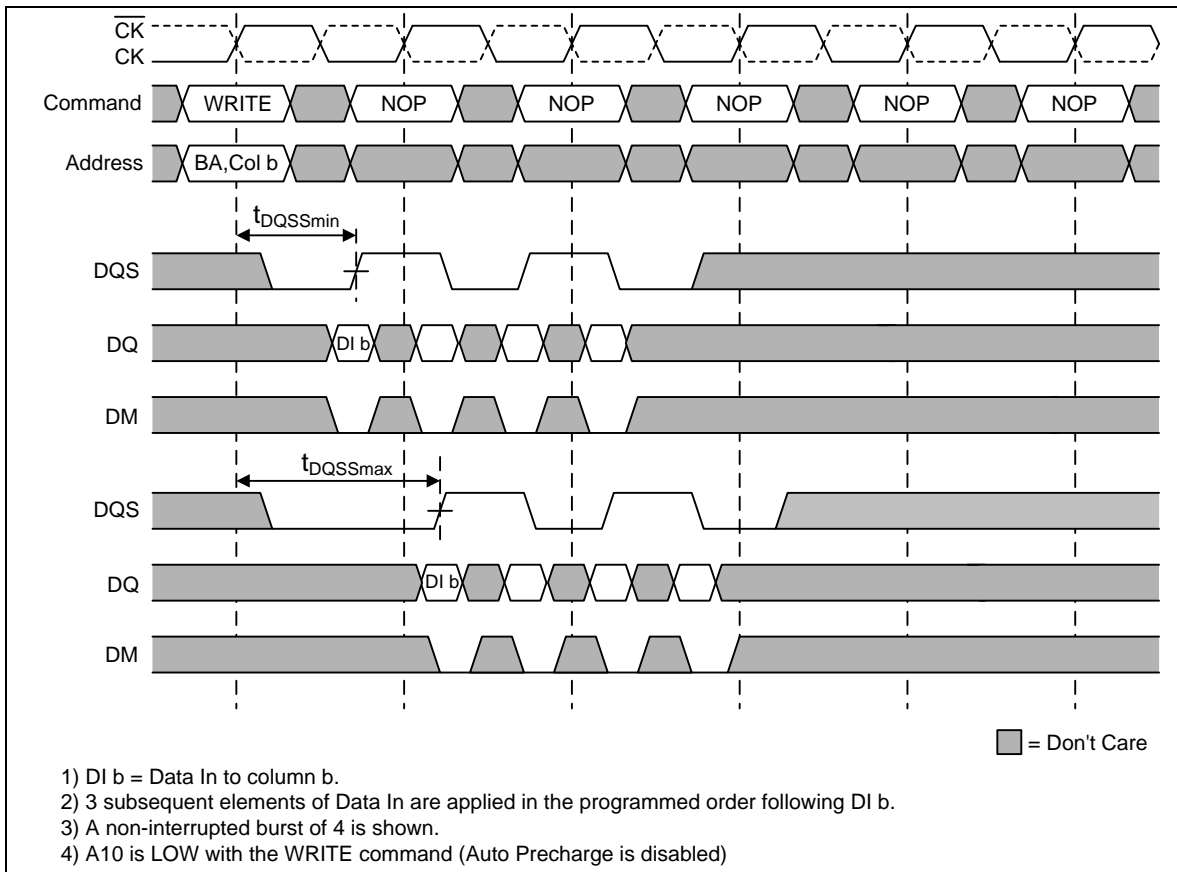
$\overline{CK}$
CK

Command WRITE NOP NOP NOP NOP NOP

Address BA,Col b

$t_{DQSSmin}$

DQS

DQ DI b

DM

$t_{DQSSmax}$

DQS

DQ DI b

DM

= Don't Care

1) DI b = Data In to column b.
2) 3 subsequent elements of Data In are applied in the programmed order following DI b.
3) A non-interrupted burst of 4 is shown.
4) A10 is LOW with the WRITE command (Auto Precharge is disabled)